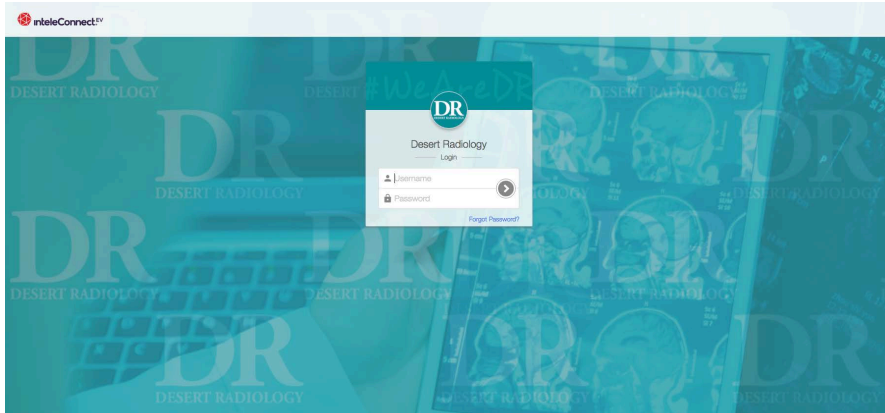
inteleConnect$^{EV}$

DR
DESERT RADIOLOGY

#WeAreDR

DR
DESERT RADIOLOGY

Desert Radiology
Login

Username
Password

Forgot Password?

DR
DESERT RADIOLOGY

DR
DESERT RADIOLOGY

DR
DESERT RADIOLOGY

DR
DESERT RADIOLOGY

DR
DESERT RADIOLOGY

DR
DESERT RADIOLOGY

DR
DESERT RADIOLOGY

DR
DESERT RADIOLOGY